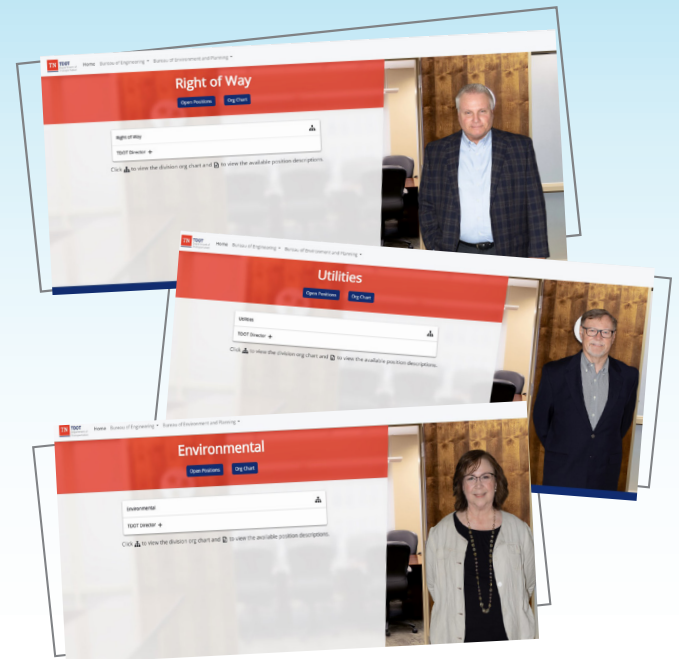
TN TDOT Home Bureau of Engineering Bureau of Environment and Planning

Right of Way

Open Positions Org Chart

Right of Way

TDOT Director +

Click to view the division org chart and to view the available position descriptions.

TN TDOT Home Bureau of Engineering Bureau of Environment and Planning

Utilities

Open Positions Org Chart

Utilities

TDOT Director +

Click to view the division org chart and to view the available position descriptions.

TN TDOT Home Bureau of Engineering Bureau of Environment and Planning

Environmental

Open Positions Org Chart

Environmental

TDOT Director +

Click to view the division org chart and to view the available position descriptions.